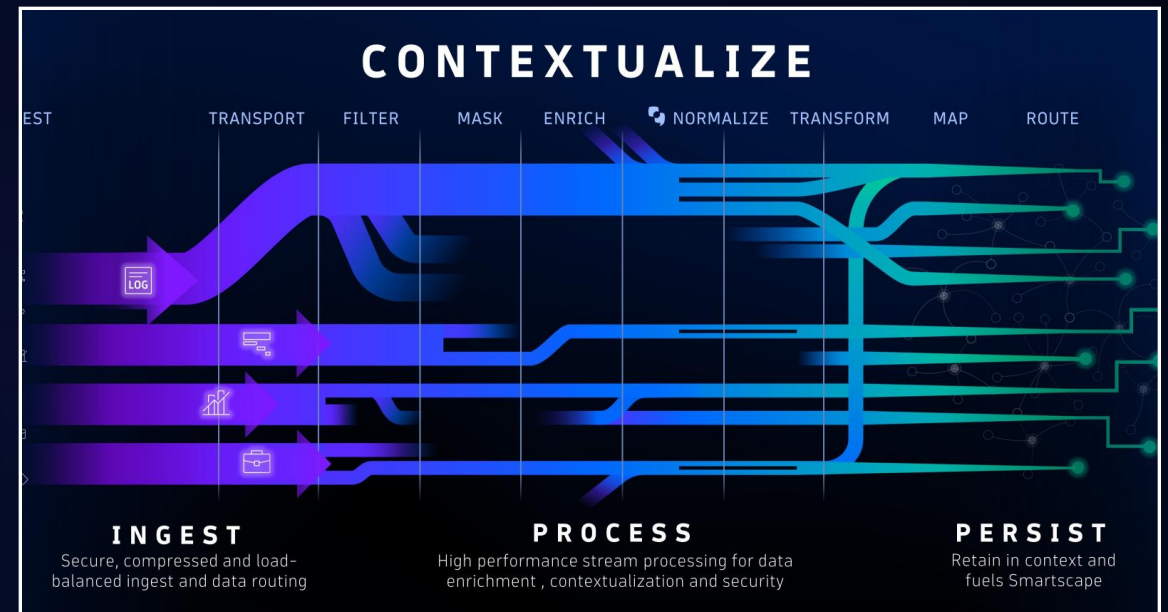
CONTEXTUALIZE

EST TRANSPORT FILTER MASK ENRICH NORMALIZE TRANSFORM MAP ROUTE

LOG

INGEST
Secure, compressed and load-balanced ingest and data routing

PROCESS
High performance stream processing for data enrichment , contextualization and security

PERSIST
Retain in context and fuels Smartscape